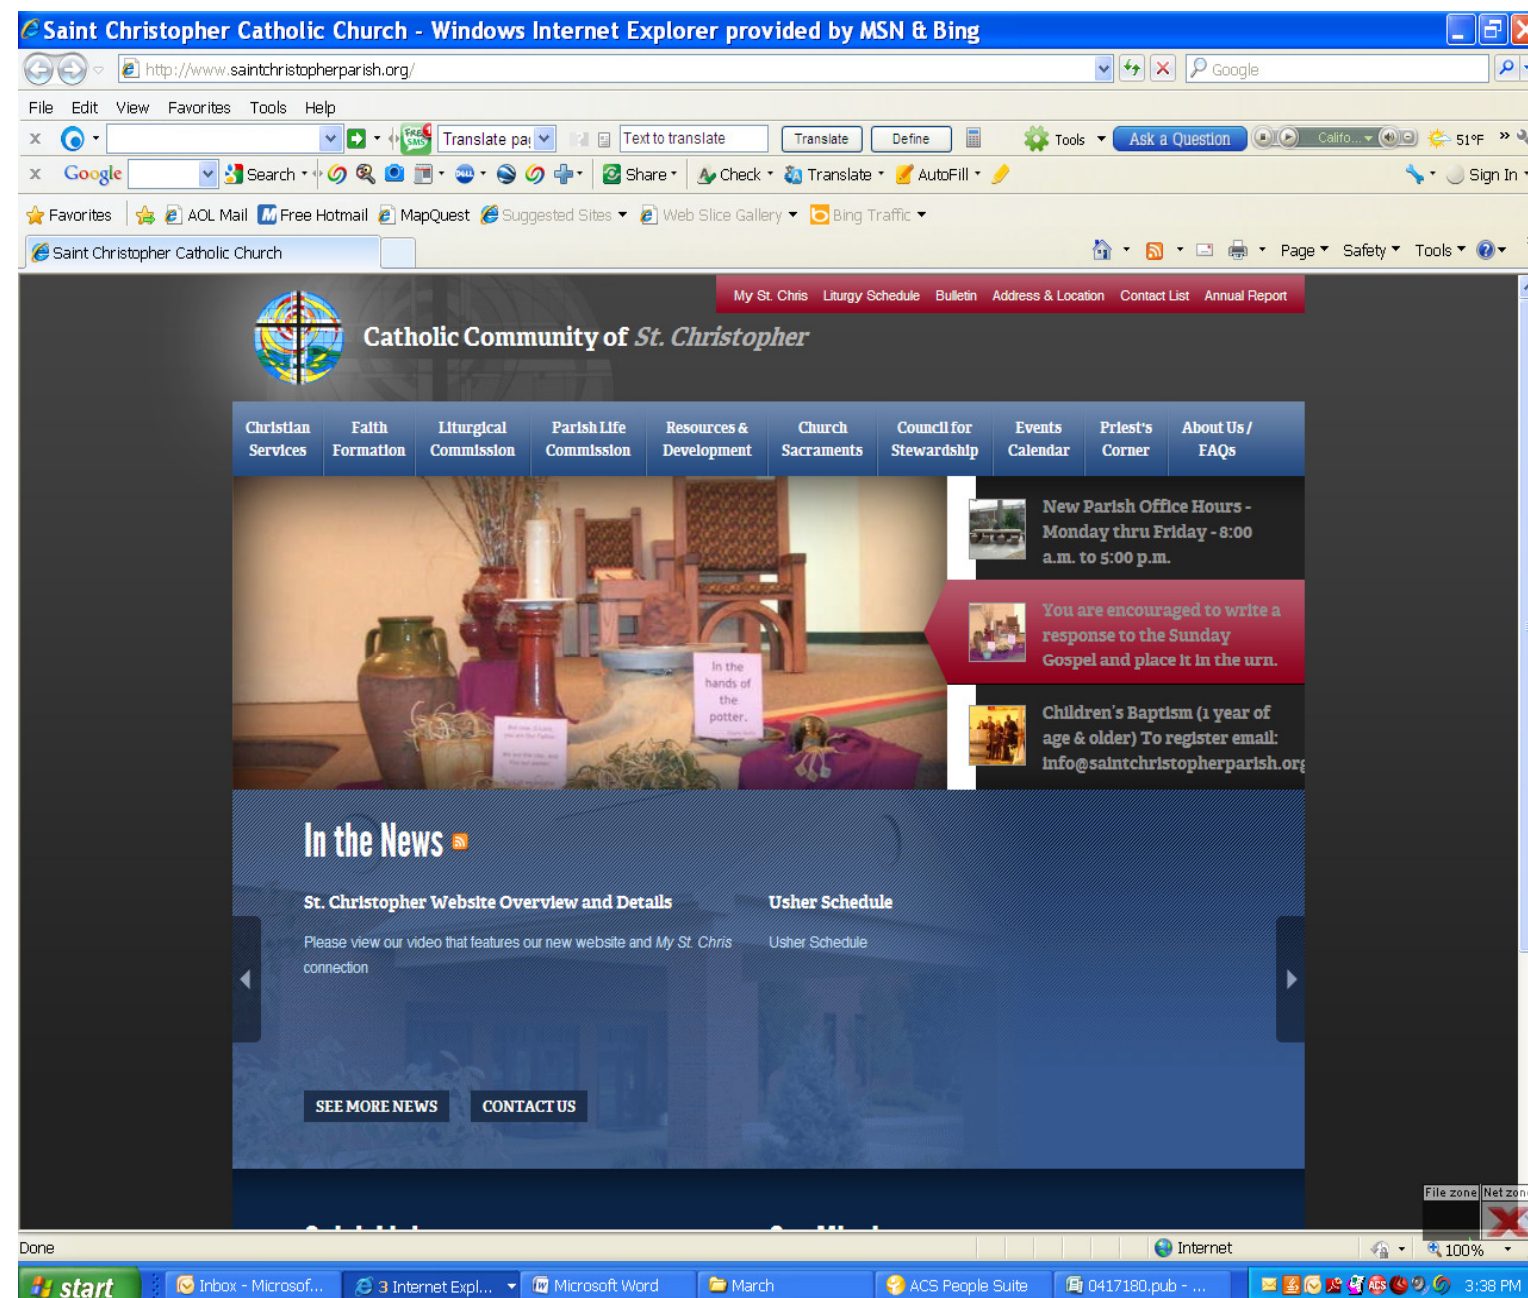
Saint Christopher Catholic Church - Windows Internet Explorer provided by MSN & Bing

http://www.saintchristopherparish.org/

Google

File Edit View Favorites Tools Help

Translate pa Text to translate Translate Define Tools Ask a Question Califo... 51°F

Google Search Share Check Translate AutoFill Sign In

Favorites AOL Mail Free Hotmail MapQuest Suggested Sites Web Slice Gallery Bing Traffic

Saint Christopher Catholic Church

Page Safety Tools

My St. Chris Liturgy Schedule Bulletin Address & Location Contact List Annual Report

Catholic Community of St. Christopher

Christian Services | Faith Formation | Liturgical Commission | Parish Life Commission | Resources & Development | Church Sacraments | Council for Stewardship | Events Calendar | Priest's Corner | About Us / FAQs

In the hands of the potter.

New Parish Office Hours - Monday thru Friday - 8:00 a.m. to 5:00 p.m.

You are encouraged to write a response to the Sunday Gospel and place it in the urn.

Children's Baptism (1 year of age & older) To register email: info@saintchristopherparish.org

In the News

St. Christopher Website Overview and Details

Please view our video that features our new website and My St. Chris connection

Usher Schedule

Usher Schedule

SEE MORE NEWS

CONTACT US

Done

Internet

100%

start

Inbox - Microsof...

3 Internet Expl...

Microsoft Word

March

ACS People Suite

0417180.pub - ...

3:38 PM

File zone

Net zon